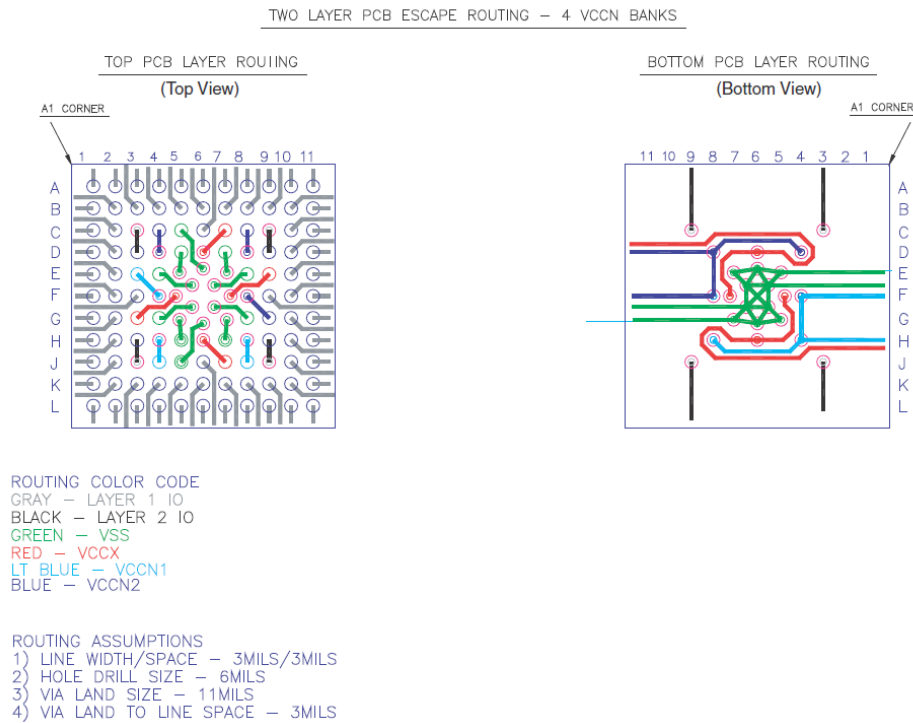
TWO LAYER PCB ESCAPE ROUTING – 4 VCCN BANKS

TOP PCB LAYER ROUIING
(Top View)

A1 CORNER

1 2 3 4 5 6 7 8 9 10 11

A
B
C
D
E
F
G
H
J
K
L

BOTTOM PCB LAYER ROUTING
(Bottom View)

A1 CORNER

11 10 9 8 7 6 5 4 3 2 1

A
B
C
D
E
F
G
H
J
K
L

ROUTING COLOR CODE
GRAY – LAYER 1 IO
BLACK – LAYER 2 IO
GREEN – VSS
RED – VCCX
LT BLUE – VCCN1
BLUE – VCCN2

ROUTING ASSUMPTIONS
1) LINE WIDTH/SPACE – 3MILS/3MILS
2) HOLE DRILL SIZE – 6MILS
3) VIA LAND SIZE – 11MILS
4) VIA LAND TO LINE SPACE – 3MILS